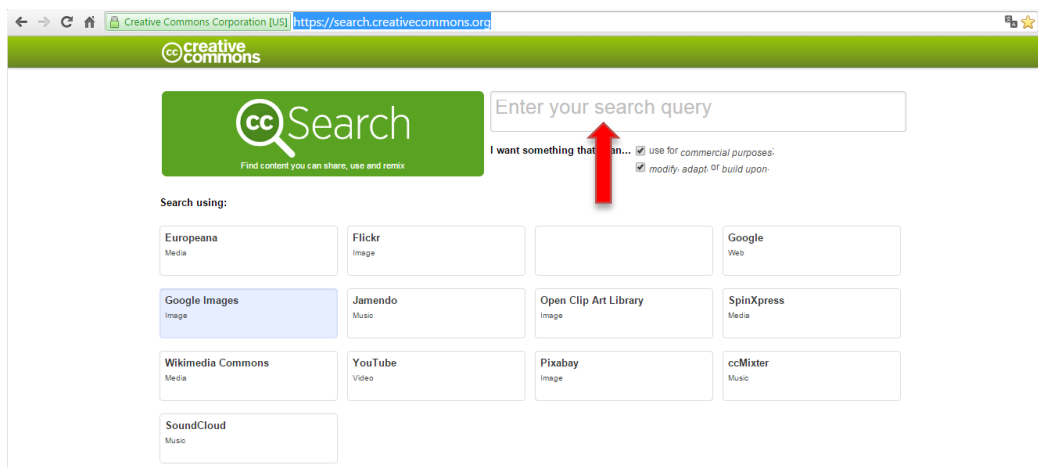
Creative Commons Corporation [US] https://search.creativecommons.org

creative commons

Search

Find content you can share, use and remix

Enter your search query

I want something that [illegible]an... use for commercial purposes
modify, adapt, or build upon

Search using:

| Europeana<br>Media | Flickr<br>Image | | Google<br>Web |
|---|---|---|---|
| Google Images<br>Image | Jamendo<br>Music | Open Clip Art Library<br>Image | SpinXpress<br>Media |
| Wikimedia Commons<br>Media | YouTube<br>Video | Pixabay<br>Image | ccMixter<br>Music |
| SoundCloud<br>Music | | | |